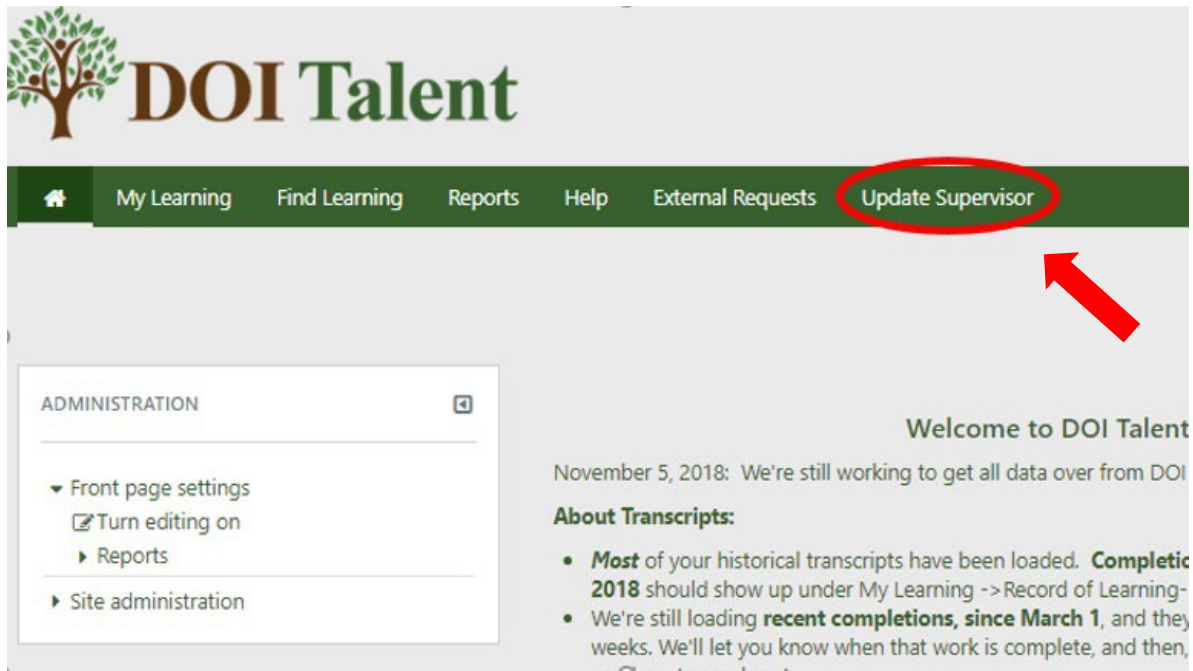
DOI Talent

My Learning Find Learning Reports Help External Requests Update Supervisor

ADMINISTRATION

Front page settings
Turn editing on
Reports
Site administration

Welcome to DOI Talent

November 5, 2018: We're still working to get all data over from DOI

About Transcripts:

- *Most* of your historical transcripts have been loaded. **Completio** **2018** should show up under My Learning ->Record of Learning-
- We're still loading **recent completions, since March 1**, and they weeks. We'll let you know when that work is complete, and then,